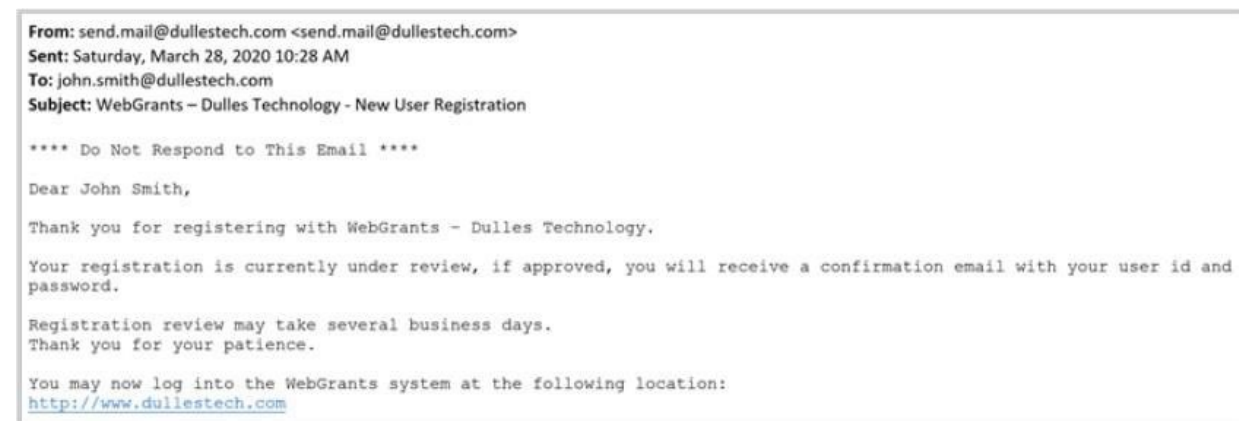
**From:** send.mail@dullestech.com <send.mail@dullestech.com>
**Sent:** Saturday, March 28, 2020 10:28 AM
**To:** john.smith@dullestech.com
**Subject:** WebGrants – Dulles Technology - New User Registration

**** Do Not Respond to This Email ****

Dear John Smith,

Thank you for registering with WebGrants - Dulles Technology.

Your registration is currently under review, if approved, you will receive a confirmation email with your user id and password.

Registration review may take several business days.
Thank you for your patience.

You may now log into the WebGrants system at the following location:
http://www.dullestech.com